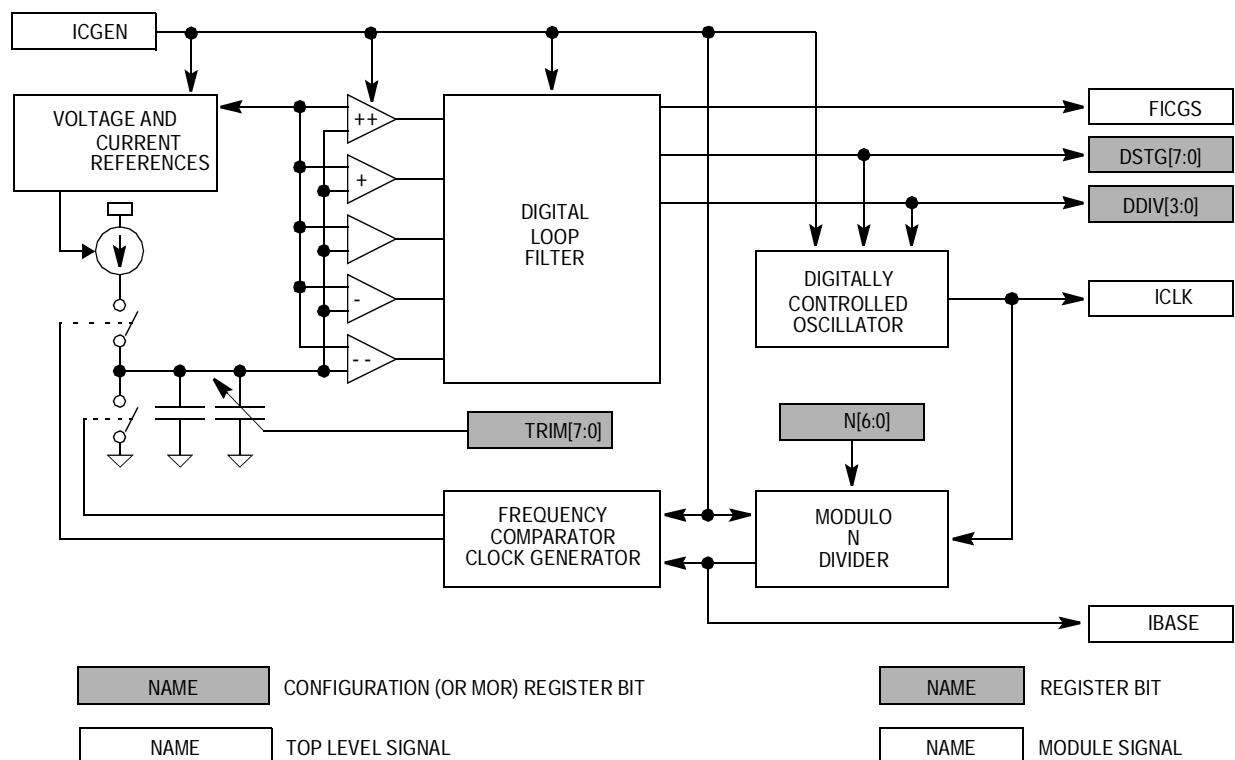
ICGEN

VOLTAGE AND CURRENT REFERENCES

++
+
-
- -

DIGITAL LOOP FILTER

FICGS

DSTG[7:0]

DDIV[3:0]

DIGITALLY CONTROLLED OSCILLATOR

ICLK

TRIM[7:0]

N[6:0]

FREQUENCY COMPARATOR CLOCK GENERATOR

MODULO N DIVIDER

IBASE

NAME CONFIGURATION (OR MOR) REGISTER BIT

NAME REGISTER BIT

NAME TOP LEVEL SIGNAL

NAME MODULE SIGNAL